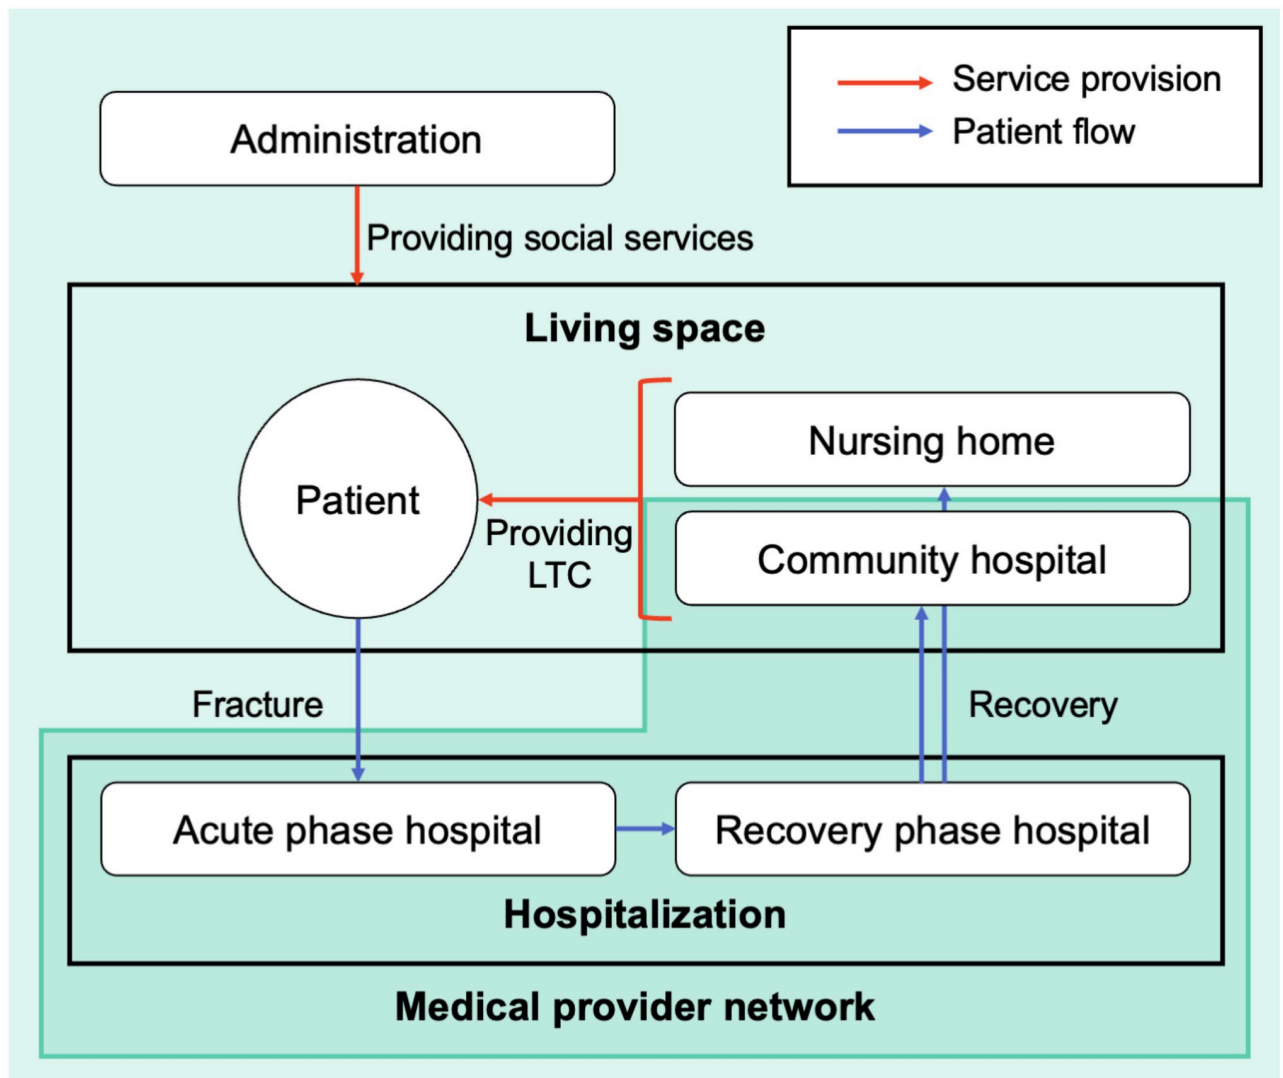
Service provision
Patient flow

Administration

Providing social services

Living space

Patient

Providing LTC

Nursing home

Community hospital

Fracture

Recovery

Acute phase hospital

Recovery phase hospital

Hospitalization

Medical provider network